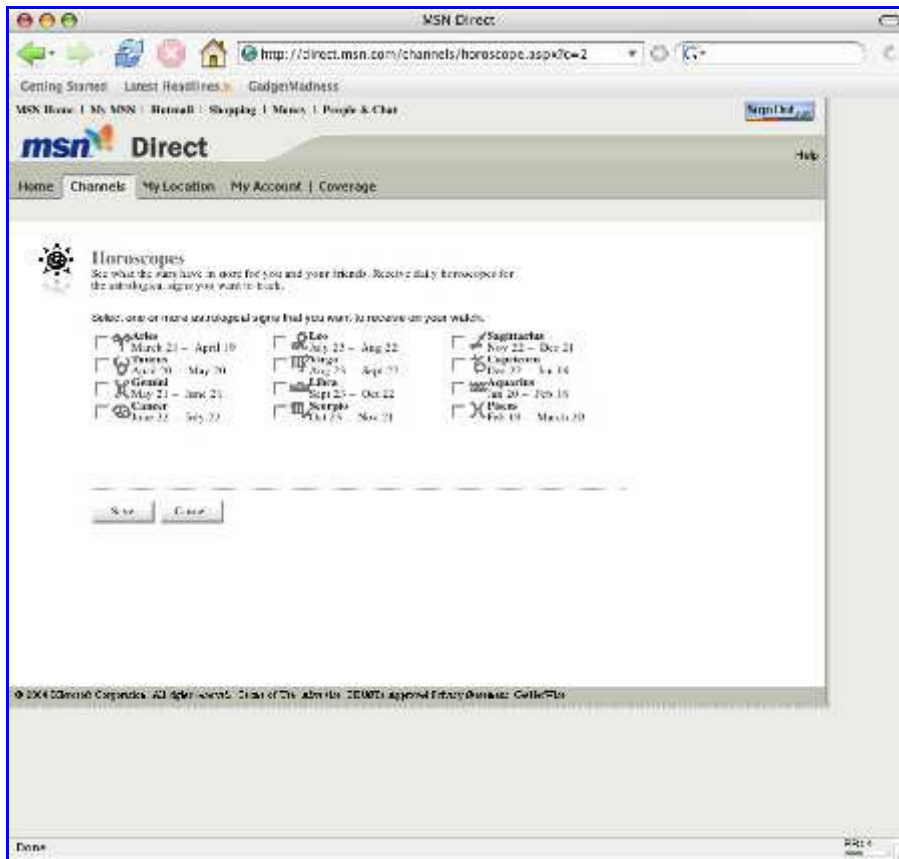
MSN Direct

http://direct.msn.com/channels/horoscope.asp?c=2

Getting Started Latest Headlines GadgetMadness

MSN Home | My MSN | Hotmail | Shopping | Money | People & Chat

Sign Out

msn Direct

Help

Home Channels My Location My Account | Coverage

Horoscopes

See what the stars have in store for you and your friends. Receive daily horoscopes for the astrological signs you want to track.

Select one or more astrological signs that you want to receive on your watch.

Aries March 21 – April 19
Taurus April 20 – May 20
Gemini May 21 – June 21
Cancer June 22 – July 22
Leo July 23 – Aug 22
Virgo Aug 23 – Sept 22
Libra Sept 23 – Oct 22
Scorpio Oct 23 – Nov 21
Sagittarius Nov 22 – Dec 21
Capricorn Dec 22 – Jan 19
Aquarius Jan 20 – Feb 18
Pisces Feb 19 – March 20

Save Cancel

© 2004 Microsoft Corporation. All rights reserved. Terms of Use Advertise TRUSTe Approved Privacy Statement GetNetWise

Done